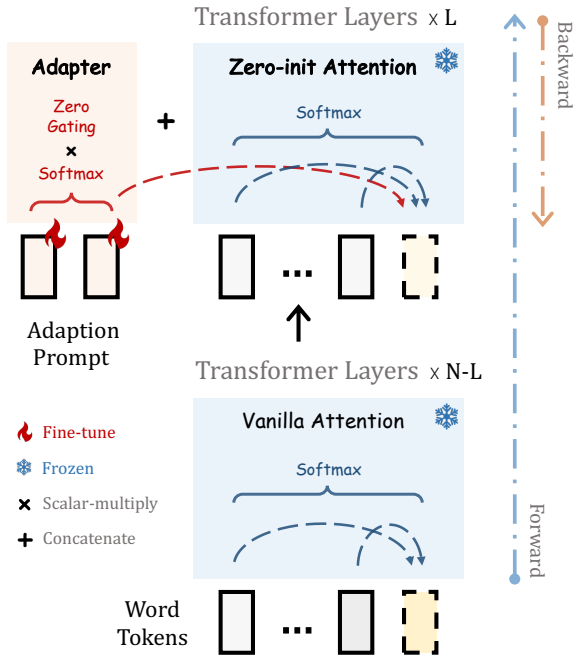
Transformer Layers x L

Backward

Adapter

Zero Gating
×
Softmax

+

Zero-init Attention

Softmax

...

Adaption Prompt

Transformer Layers x N-L

Vanilla Attention

Softmax

Fine-tune
Frozen
Scalar-multiply
Concatenate

Forward

Word Tokens

...